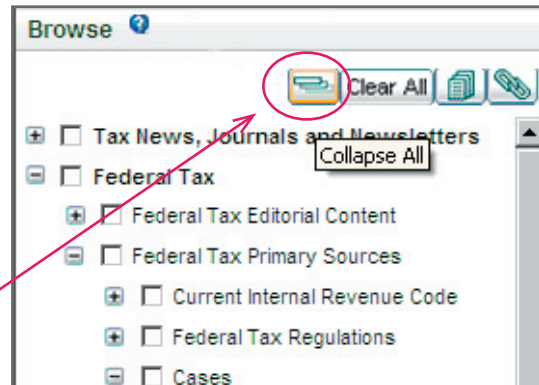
Browse

Clear All

Tax News, Journals and Newsletters

Collapse All

Federal Tax

Federal Tax Editorial Content

Federal Tax Primary Sources

Current Internal Revenue Code

Federal Tax Regulations

Cases